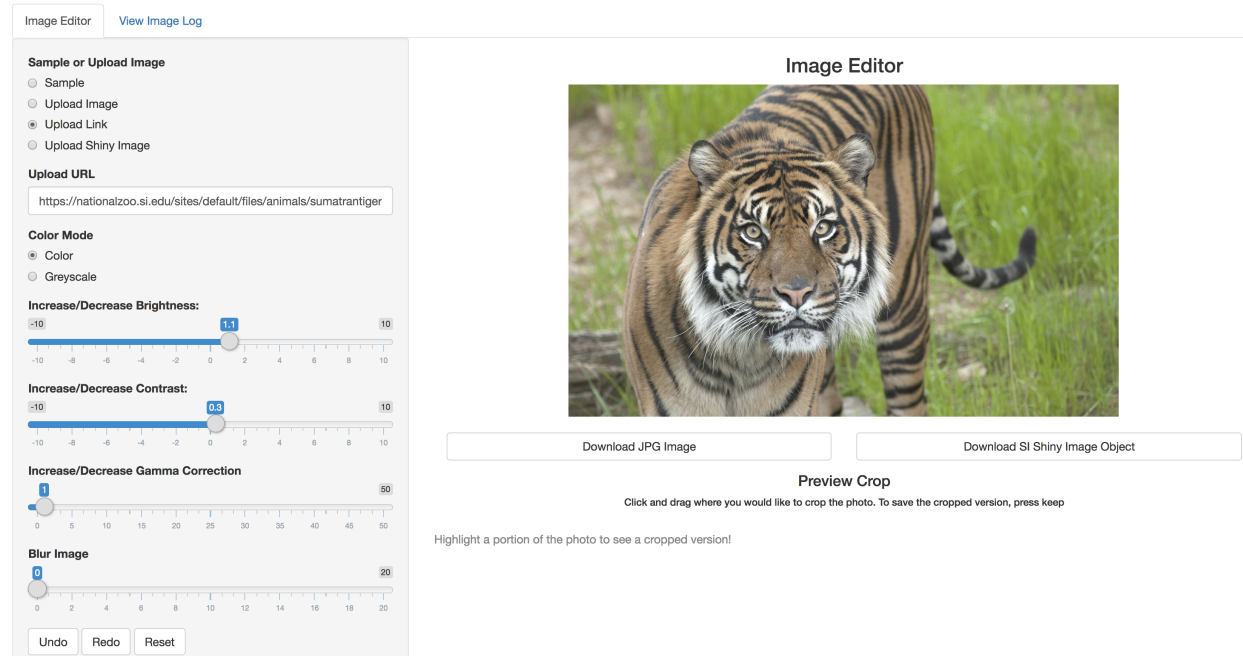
Image Editor
View Image Log

Sample or Upload Image
Sample
Upload Image
Upload Link
Upload Shiny Image

Upload URL
https://nationalzoo.si.edu/sites/default/files/animals/sumatrantiger

Color Mode
Color
Greyscale

Increase/Decrease Brightness:
-10 1.1 10
-10 -8 -6 -4 -2 0 2 4 6 8 10

Increase/Decrease Contrast:
-10 0.3 10
-10 -8 -6 -4 -2 0 2 4 6 8 10

Increase/Decrease Gamma Correction
1 50
0 5 10 15 20 25 30 35 40 45 50

Blur Image
0 20
0 2 4 6 8 10 12 14 16 18 20

Undo Redo Reset

Image Editor

Download JPG Image
Download SI Shiny Image Object

Preview Crop
Click and drag where you would like to crop the photo. To save the cropped version, press keep

Highlight a portion of the photo to see a cropped version!